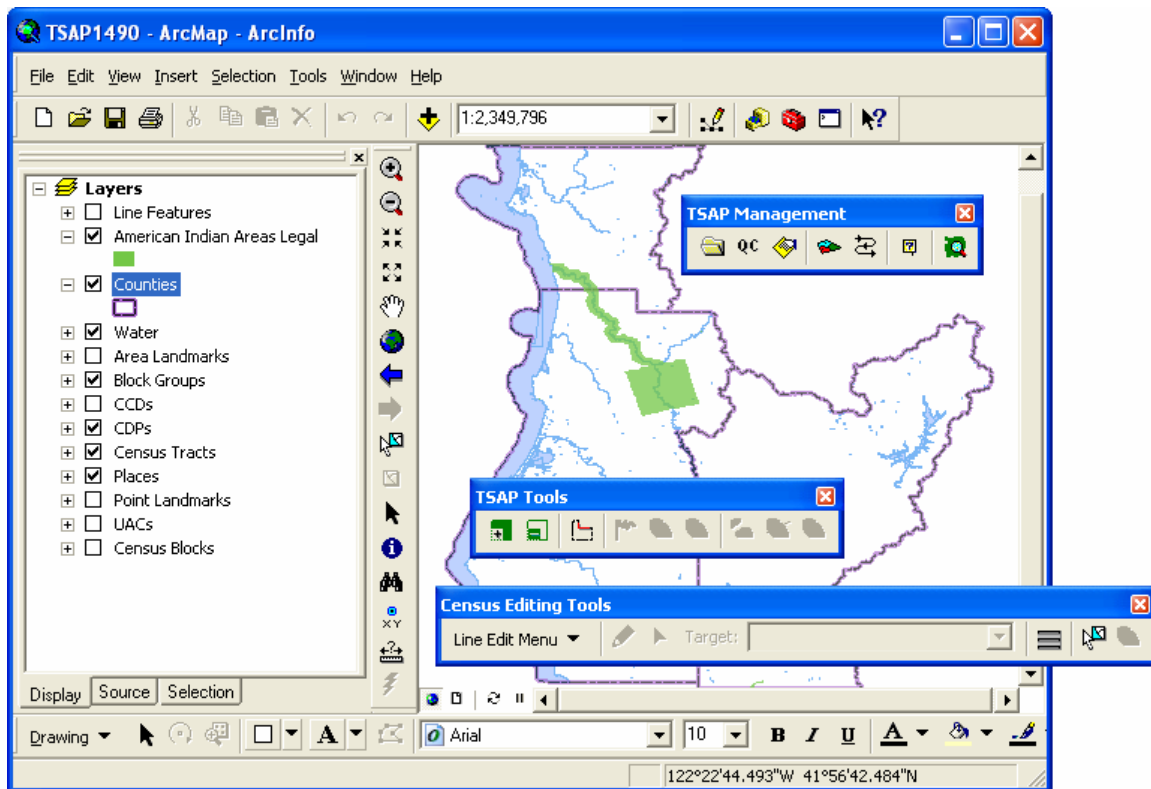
TSAP1490 - ArcMap - ArcInfo

File Edit View Insert Selection Tools Window Help

1:2,349,796

Layers
Line Features
American Indian Areas Legal
Counties
Water
Area Landmarks
Block Groups
CCDs
CDPs
Census Tracts
Places
Point Landmarks
UACs
Census Blocks

Display Source Selection

TSAP Management
QC

TSAP Tools

Census Editing Tools
Line Edit Menu
Target:

XY

Drawing
Arial
10
B I U
A

122°22'44.493"W 41°56'42.484"N